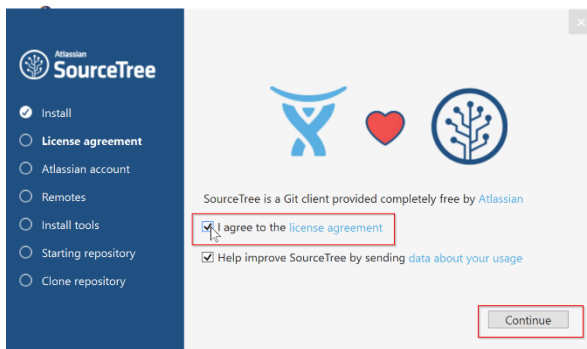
Atlassian
SourceTree

Install
License agreement
Atlassian account
Remotes
Install tools
Starting repository
Clone repository

SourceTree is a Git client provided completely free by Atlassian

I agree to the license agreement

Help improve SourceTree by sending data about your usage

Continue